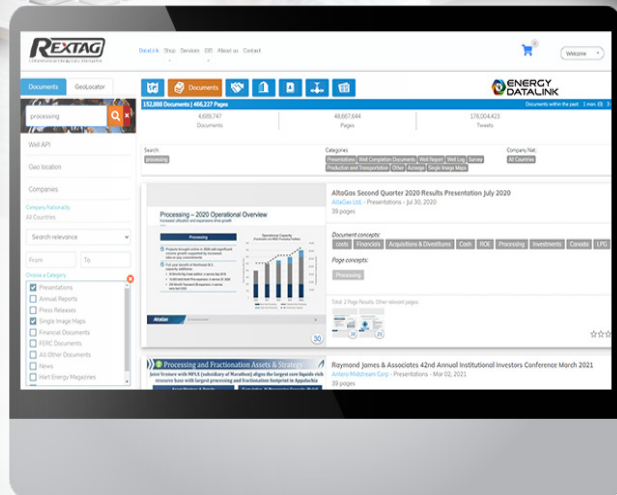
REXTAG

DataLink Shop Services GIS About us Contact

Welcome

Documents GeoLocator

processing

Well API

Geo location

Companies

Company Nationality
All Countries

Search relevance

From To

Choose a Category
Presentations
Annual Reports
Press Releases
Single Image Maps
Financial Documents
FERC Documents
All Other Documents
News
Hart Energy Magazines

Documents

ENERGY DATALINK

152,880 Documents | 466,227 Pages

Documents within the past: 1 min

4,695,747 Documents
48,667,644 Pages
176,004,423 Tweets

Search:
processing

Categories:
Presentations Well Completion Documents Well Report Well Log Survey Production and Transportation Other Acreage Single Image Maps

Company Nat:
All Countries

Processing – 2020 Operational Overview

AltaGas

30

AltaGas Second Quarter 2020 Results Presentation July 2020
AltaGas Ltd. - Presentations - Jul 30, 2020
39 pages

Document concepts:
costs Financials Acquisitions & Divestitures Cash ROE Processing Investments Canada LPG

Page concepts:
Processing

Total: 2 Page Results. Other relevant pages:

Processing and Fractionation Assets & Strategy

Raymond James & Associates 42nd Annual Institutional Investors Conference March 2021
Antero Midstream Corp - Presentations - Mar 02, 2021
39 pages